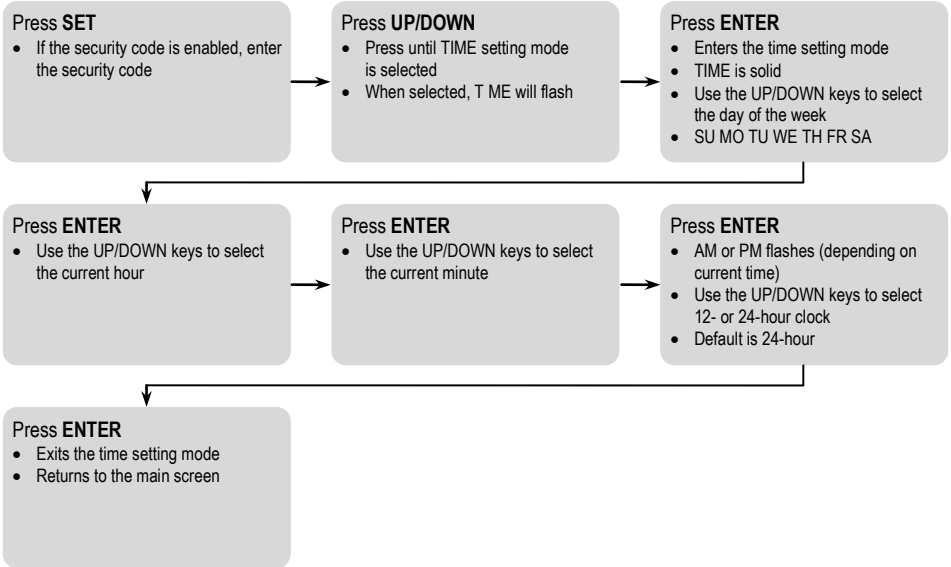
Press **SET**
- If the security code is enabled, enter the security code

Press **UP/DOWN**
- Press until TIME setting mode is selected
- When selected, T ME will flash

Press **ENTER**
- Enters the time setting mode
- TIME is solid
- Use the UP/DOWN keys to select the day of the week
- SU MO TU WE TH FR SA

Press **ENTER**
- Use the UP/DOWN keys to select the current hour

Press **ENTER**
- Use the UP/DOWN keys to select the current minute

Press **ENTER**
- AM or PM flashes (depending on current time)
- Use the UP/DOWN keys to select 12- or 24-hour clock
- Default is 24-hour

Press **ENTER**
- Exits the time setting mode
- Returns to the main screen